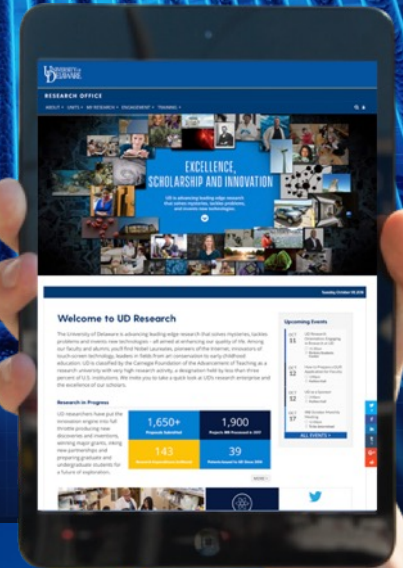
UNIVERSITY OF DELAWARE

RESEARCH OFFICE

ABOUT UNITS MY RESEARCH ENGAGEMENT TRAINING

EXCELLENCE, SCHOLARSHIP AND INNOVATION

UD is advancing leading-edge research that solves mysteries, tackles problems, and invents new technologies.

Tuesday October 18, 2016

Welcome to UD Research

The University of Delaware is advancing leading-edge research that solves mysteries, tackles problems and invents new technologies – all aimed at enhancing our quality of life. Among our faculty and alumni you'll find Nobel Laureates, pioneers of the Internet, innovators of touch-screen technology, leaders in fields from art conservation to early childhood education. UD is classified by the Carnegie Foundation for the Advancement of Teaching as a research university with very high research activity, a designation held by less than three percent of U.S. institutions. We invite you to take a quick look at UD's research enterprise and the excellence of our scholars.

Research in Progress

UD researchers have put the innovation engine into full throttle producing new discoveries and inventions, winning major grants, inking new partnerships and preparing graduate and undergraduate students for a future of exploration.

| 1,650+ | 1,900 |
|---|---|
| Proposals Submitted | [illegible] |
| 143 | 39 |
| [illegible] | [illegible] |

MORE

Upcoming Events

OCT 11 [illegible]

OCT 12 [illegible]

OCT 12 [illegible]

OCT 17 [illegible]

ALL EVENTS